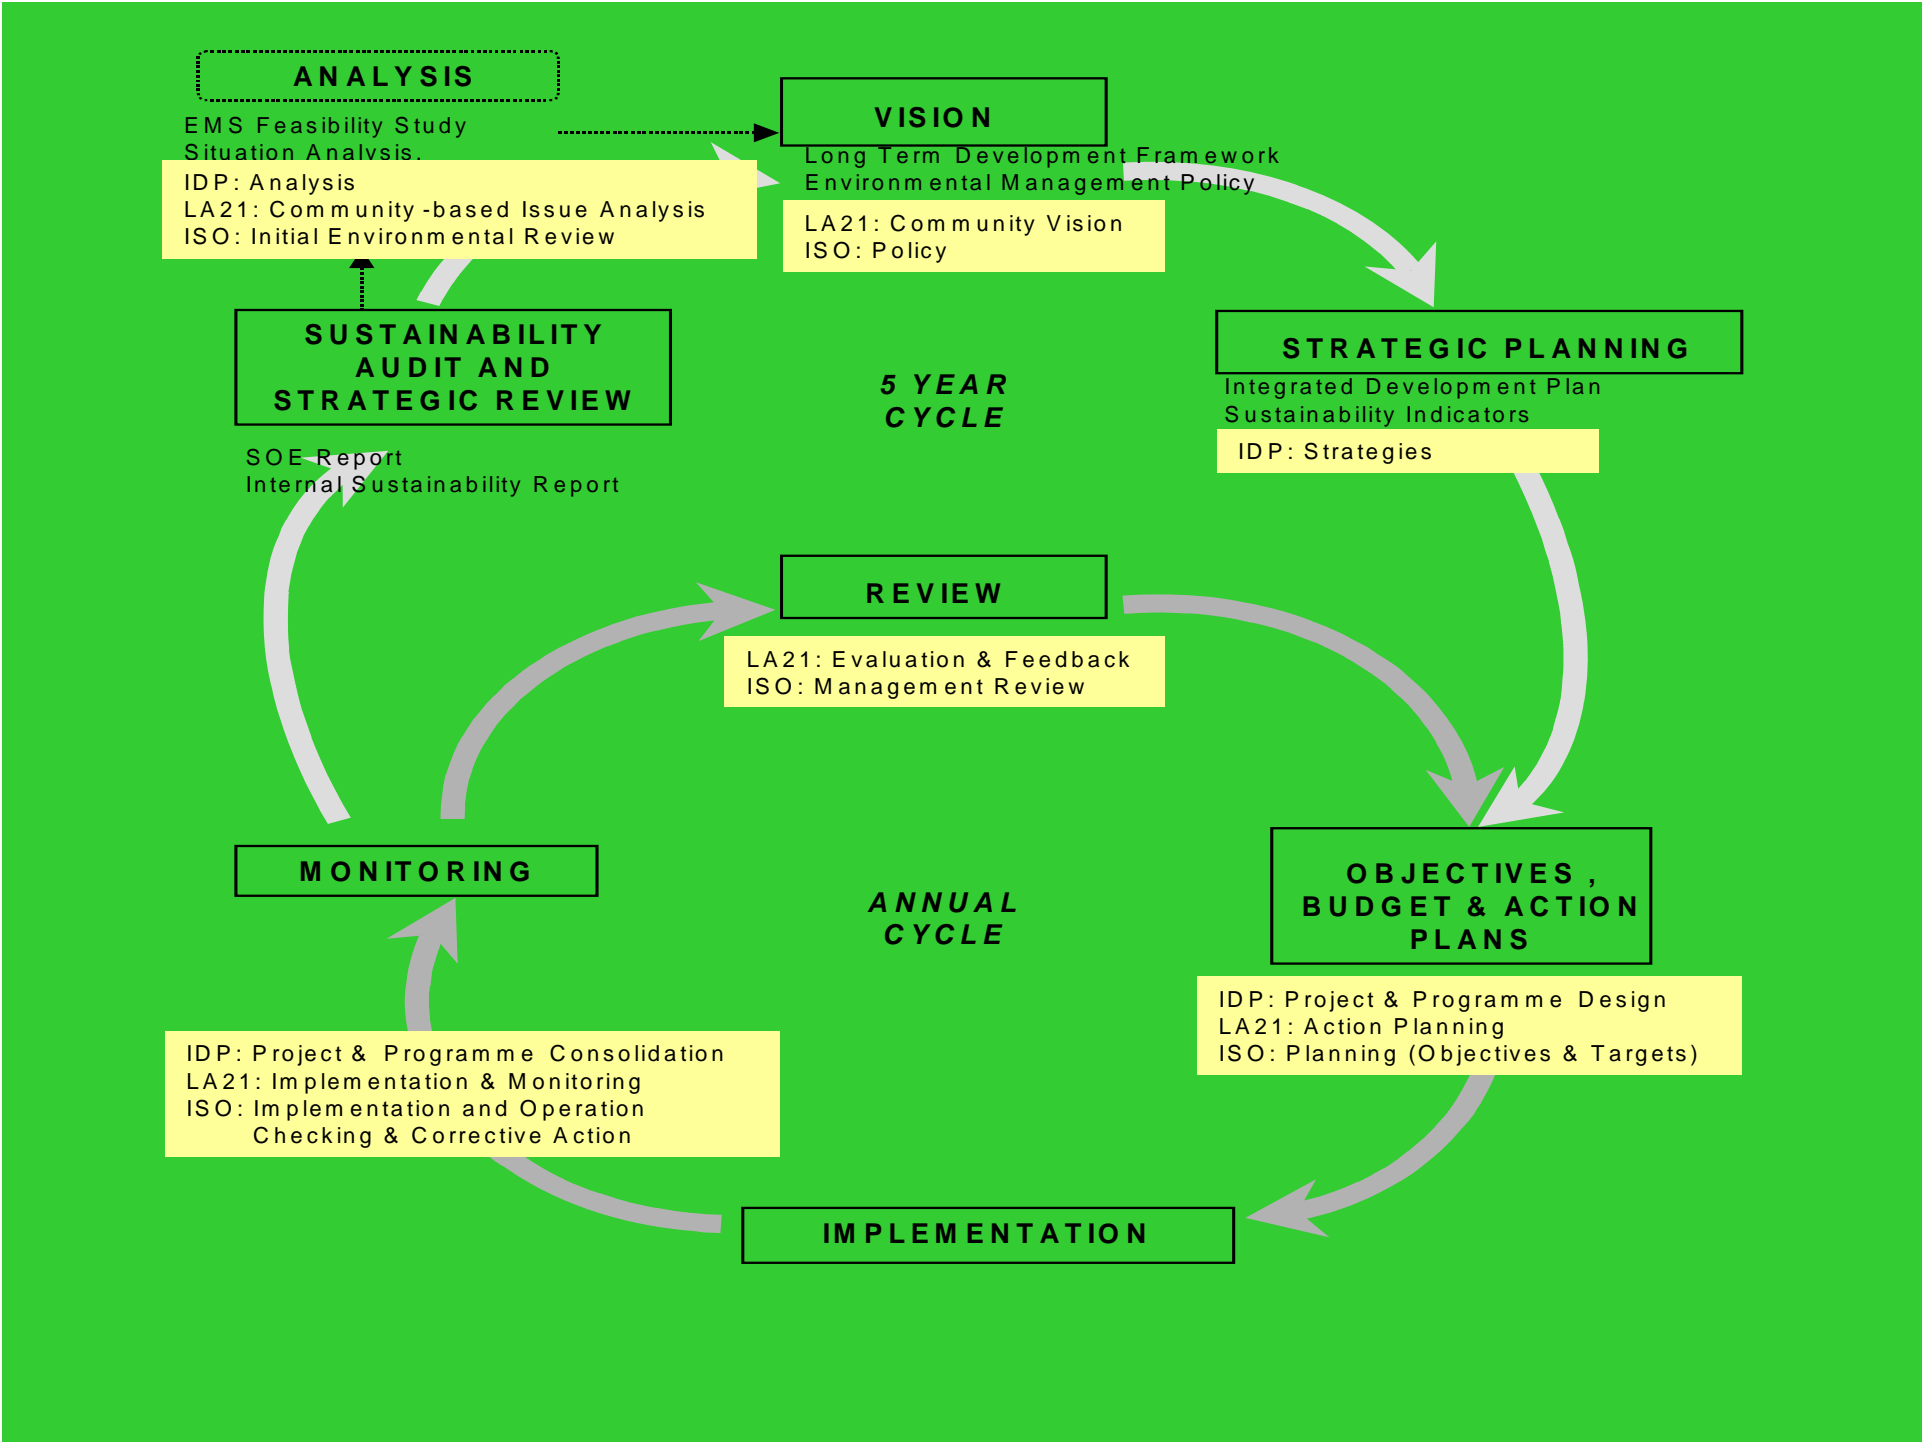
ANALYSIS

EMS Feasibility Study
Situation Analysis.

IDP: Analysis
LA21: Community-based Issue Analysis
ISO: Initial Environmental Review

VISION

Long Term Development Framework
Environmental Management Policy

LA21: Community Vision
ISO: Policy

SUSTAINABILITY AUDIT AND STRATEGIC REVIEW

SOE Report
Internal Sustainability Report

5 YEAR CYCLE

STRATEGIC PLANNING

Integrated Development Plan
Sustainability Indicators

IDP: Strategies

REVIEW

LA21: Evaluation & Feedback
ISO: Management Review

MONITORING

ANNUAL CYCLE

OBJECTIVES, BUDGET & ACTION PLANS

IDP: Project & Programme Design
LA21: Action Planning
ISO: Planning (Objectives & Targets)

IDP: Project & Programme Consolidation
LA21: Implementation & Monitoring
ISO: Implementation and Operation
Checking & Corrective Action

IMPLEMENTATION